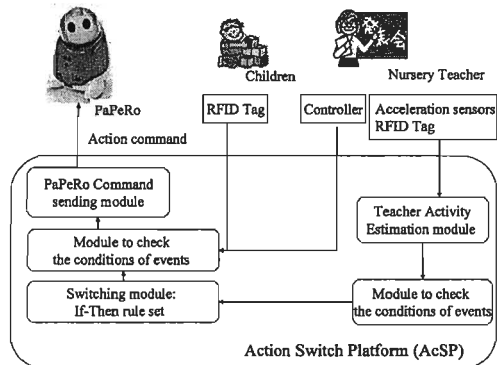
Children

Nursery Teacher

発表会

PaPeRo

RFID Tag

Controller

Acceleration sensors
RFID Tag

Action command

PaPeRo Command sending module

Teacher Activity Estimation module

Module to check the conditions of events

Switching module: If-Then rule set

Module to check the conditions of events

Action Switch Platform (AcSP)